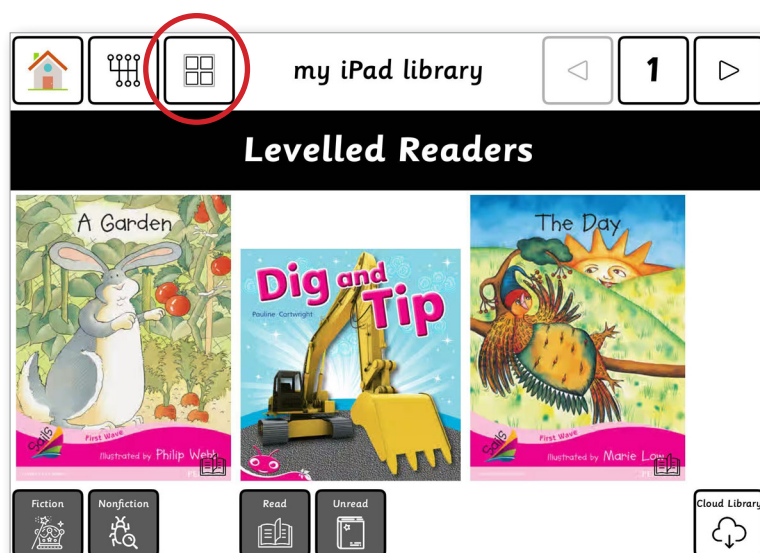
my iPad library

1

Levelled Readers

A Garden

Sails

First Wave

Illustrated by Philip Web

Dig and Tip

Pauline Cartwright

The Day

Sails

First Wave

Illustrated by Marie Low

Fiction

Nonfiction

Read

Unread

Cloud Library